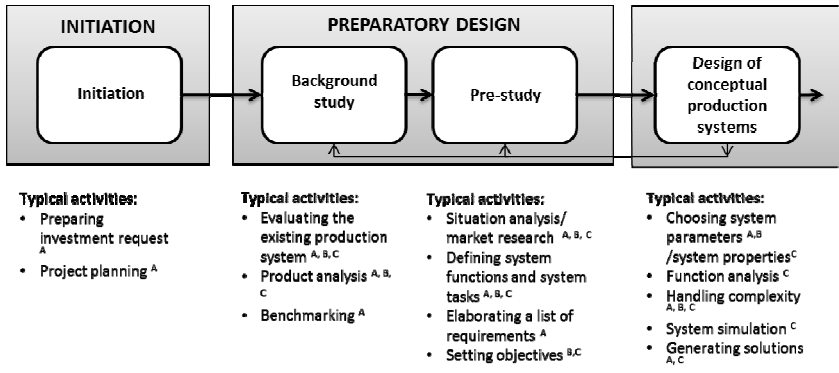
INITIATION

Initiation

PREPARATORY DESIGN

Background study

Pre-study

Design of conceptual production systems

Typical activities:
• Preparing investment request $^{A}$
• Project planning $^{A}$

Typical activities:
• Evaluating the existing production system $^{A, B, C}$
• Product analysis $^{A, B, C}$
• Benchmarking $^{A}$

Typical activities:
• Situation analysis/ market research $^{A, B, C}$
• Defining system functions and system tasks $^{A, B, C}$
• Elaborating a list of requirements $^{A}$
• Setting objectives $^{B,C}$

Typical activities:
• Choosing system parameters $^{A,B}$ /system properties$^{C}$
• Function analysis $^{C}$
• Handling complexity $^{A, B, C}$
• System simulation $^{C}$
• Generating solutions $^{A, C}$